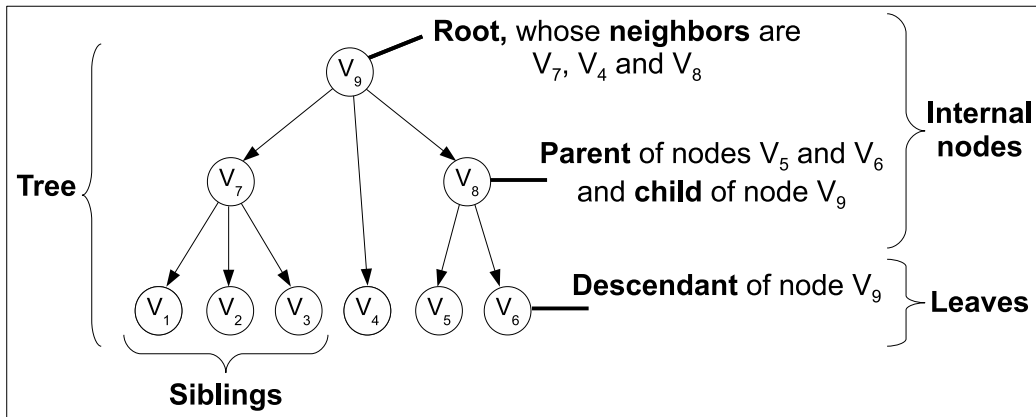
Root, whose neighbors are $V_7$, $V_4$ and $V_8$

$V_9$

Internal nodes

Tree

$V_7$

$V_8$

Parent of nodes $V_5$ and $V_6$ and child of node $V_9$

$V_1$ $V_2$ $V_3$ $V_4$ $V_5$ $V_6$

Descendant of node $V_9$

Leaves

Siblings